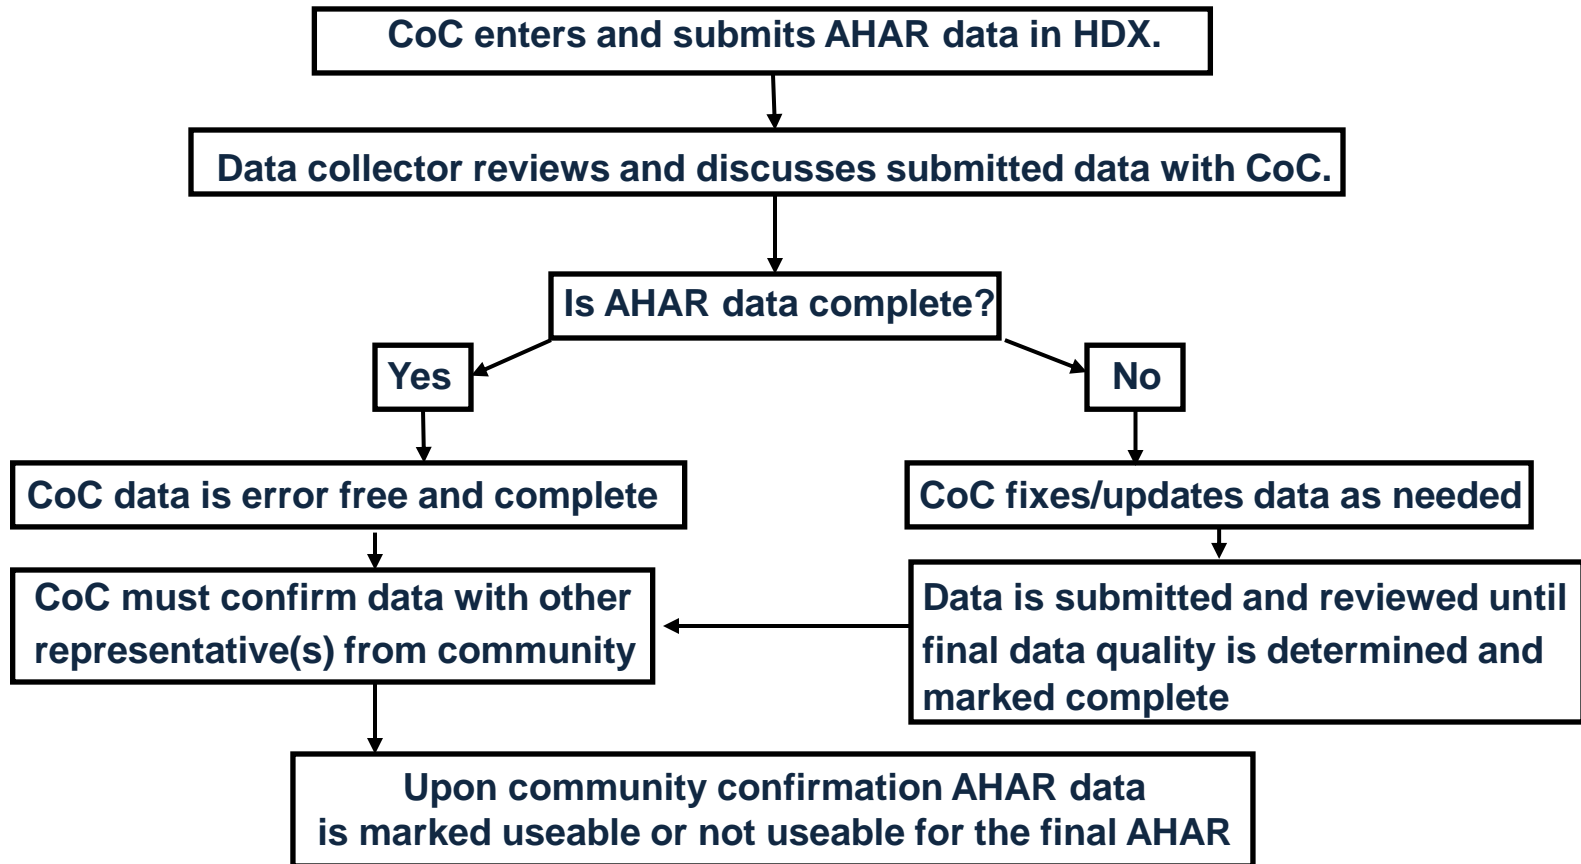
CoC enters and submits AHAR data in HDX.

Data collector reviews and discusses submitted data with CoC.

Is AHAR data complete?

Yes

No

CoC data is error free and complete

CoC fixes/updates data as needed

CoC must confirm data with other representative(s) from community

Data is submitted and reviewed until final data quality is determined and marked complete

Upon community confirmation AHAR data is marked useable or not useable for the final AHAR